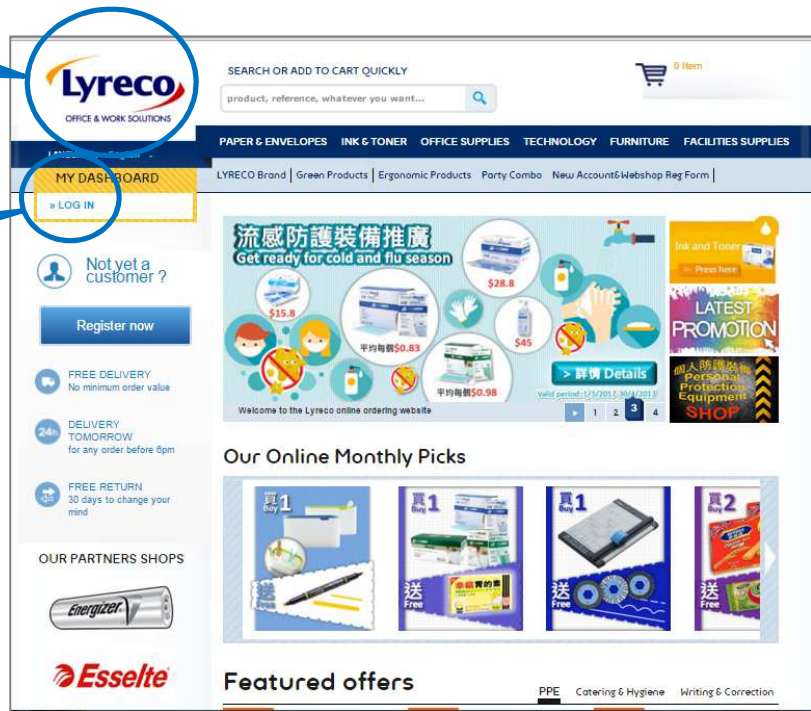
Lyreco
OFFICE & WORK SOLUTIONS

SEARCH OR ADD TO CART QUICKLY
product, reference, whatever you want...

0 Item

PAPER & ENVELOPES INK & TONER OFFICE SUPPLIES TECHNOLOGY FURNITURE FACILITIES SUPPLIES

MY DASHBOARD
» LOG IN

LYRECO Brand | Green Products | Ergonomic Products Party Combo New Account&Webshop Reg Form

流感防護裝備推廣
Get ready for cold and flu season
$15.8
$28.8
平均每個$0.83
$45
平均每個$0.98
> 詳情 Details
Valid period: 1/3/2013-30/4/2013
Welcome to the Lyreco online ordering website
1 2 3 4

Ink and Toner
> Press here

LATEST PROMOTION

個人防護裝備
Personal Protection Equipment
SHOP

Not yet a customer ?

Register now

FREE DELIVERY
No minimum order value

24h
DELIVERY TOMORROW
for any order before 6pm

FREE RETURN
30 days to change your mind

OUR PARTNERS SHOPS

Energizer

Esselte

Our Online Monthly Picks

買 Buy 1
送 Free
買 Buy 1
送 Free
買 Buy 1
送 Free
買 Buy 2
送 Free

Featured offers

PPE Catering & Hygiene Writing & Correction